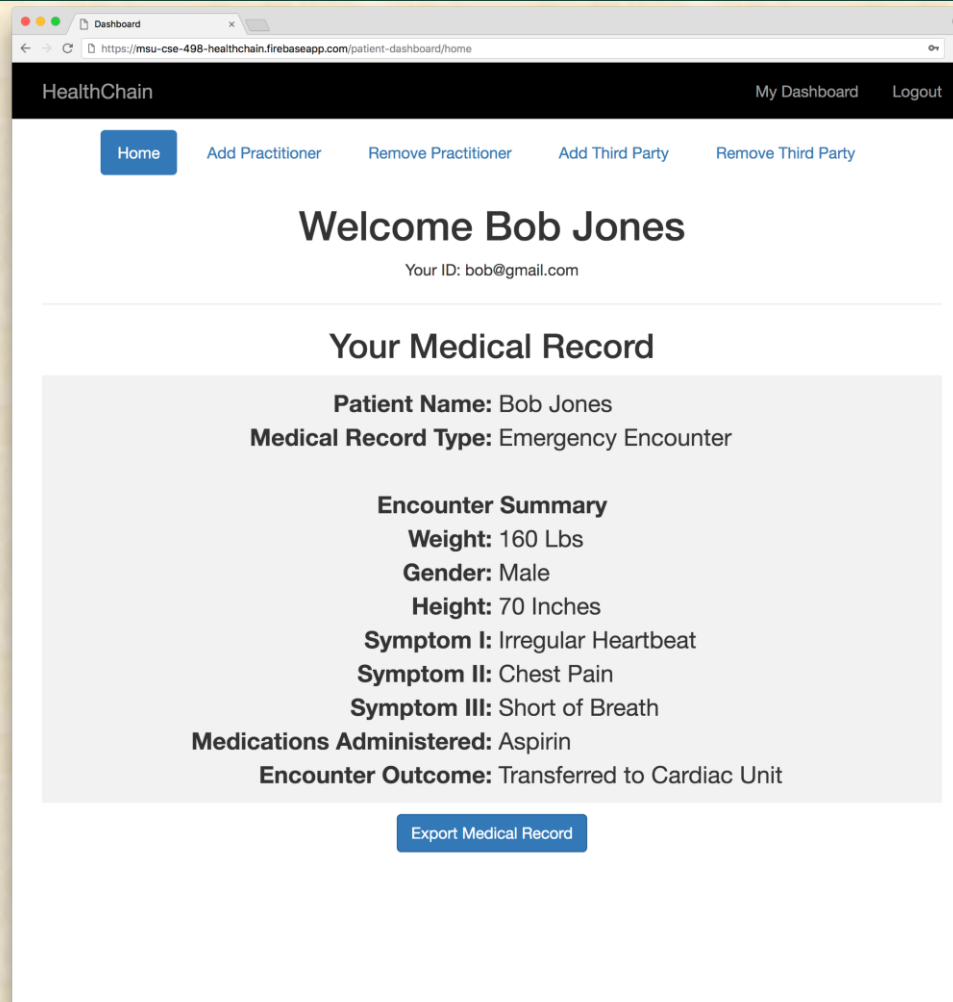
Dashboard
https://msu-cse-498-healthchain.firebaseapp.com/patient-dashboard/home

HealthChain
My Dashboard
Logout

Home
Add Practitioner
Remove Practitioner
Add Third Party
Remove Third Party

Welcome Bob Jones

Your ID: bob@gmail.com

Your Medical Record

**Patient Name:** Bob Jones
**Medical Record Type:** Emergency Encounter

**Encounter Summary**
**Weight:** 160 Lbs
**Gender:** Male
**Height:** 70 Inches
**Symptom I:** Irregular Heartbeat
**Symptom II:** Chest Pain
**Symptom III:** Short of Breath
**Medications Administered:** Aspirin
**Encounter Outcome:** Transferred to Cardiac Unit

Export Medical Record